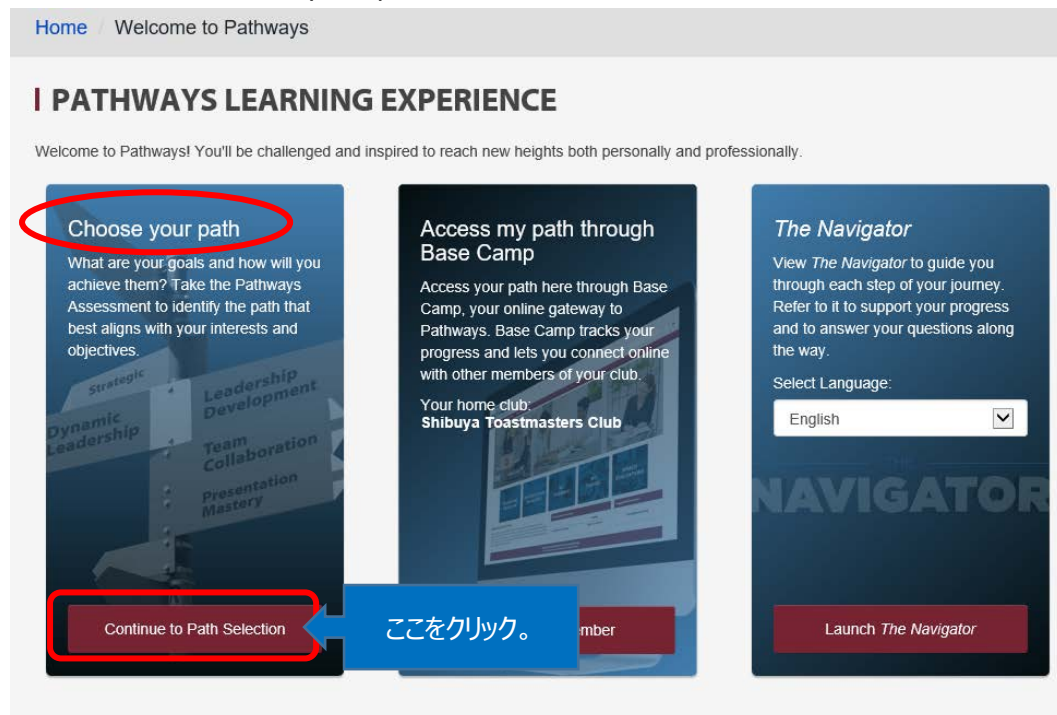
Home / Welcome to Pathways

PATHWAYS LEARNING EXPERIENCE

Welcome to Pathways! You'll be challenged and inspired to reach new heights both personally and professionally.

Choose your path

What are your goals and how will you achieve them? Take the Pathways Assessment to identify the path that best aligns with your interests and objectives.

Strategic
Dynamic Leadership
Leadership Development
Team Collaboration
Presentation Mastery

Continue to Path Selection

Access my path through Base Camp

Access your path here through Base Camp, your online gateway to Pathways. Base Camp tracks your progress and lets you connect online with other members of your club.

Your home club:
Shibuya Toastmasters Club

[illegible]ember

ここをクリック。

The Navigator

View The Navigator to guide you through each step of your journey. Refer to it to support your progress and to answer your questions along the way.

Select Language:

English

THE NAVIGATOR

Launch The Navigator